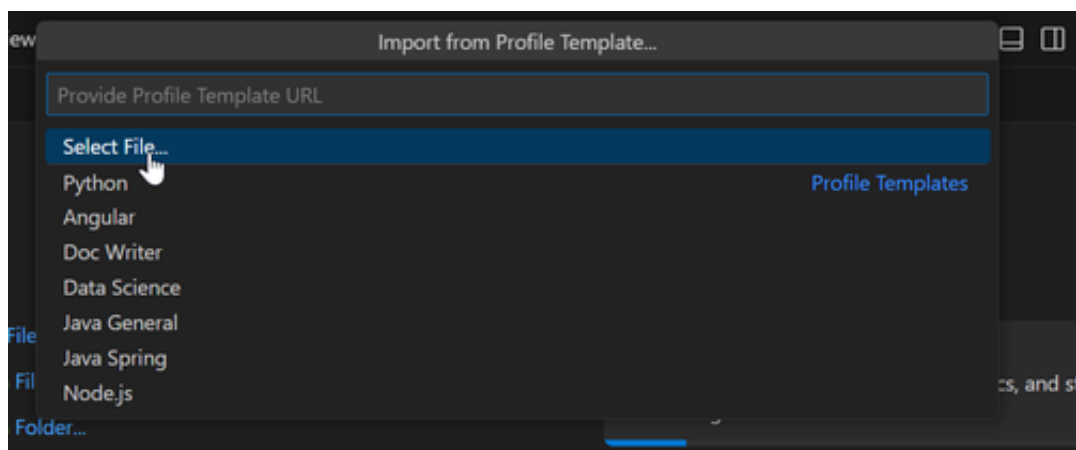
ew

Import from Profile Template...

Provide Profile Template URL

Select File...

Python

Profile Templates

Angular

Doc Writer

Data Science

Java General

Java Spring

Node.js

File

Fil

Folder...

cs, and s